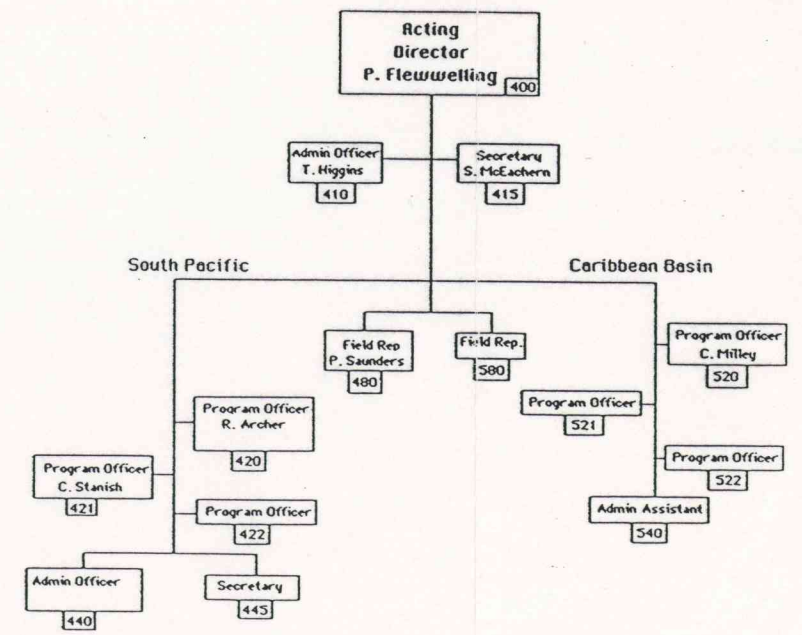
Acting Director
P. Flewwelling
400

Admin Officer
T. Higgins
410

Secretary
S. McEachern
415

South Pacific

Caribbean Basin

Field Rep
P. Saunders
480

Field Rep.
580

Program Officer
C. Milley
520

Program Officer
521

Program Officer
522

Admin Assistant
540

Program Officer
R. Archer
420

Program Officer
C. Stanish
421

Program Officer
422

Admin Officer
440

Secretary
445